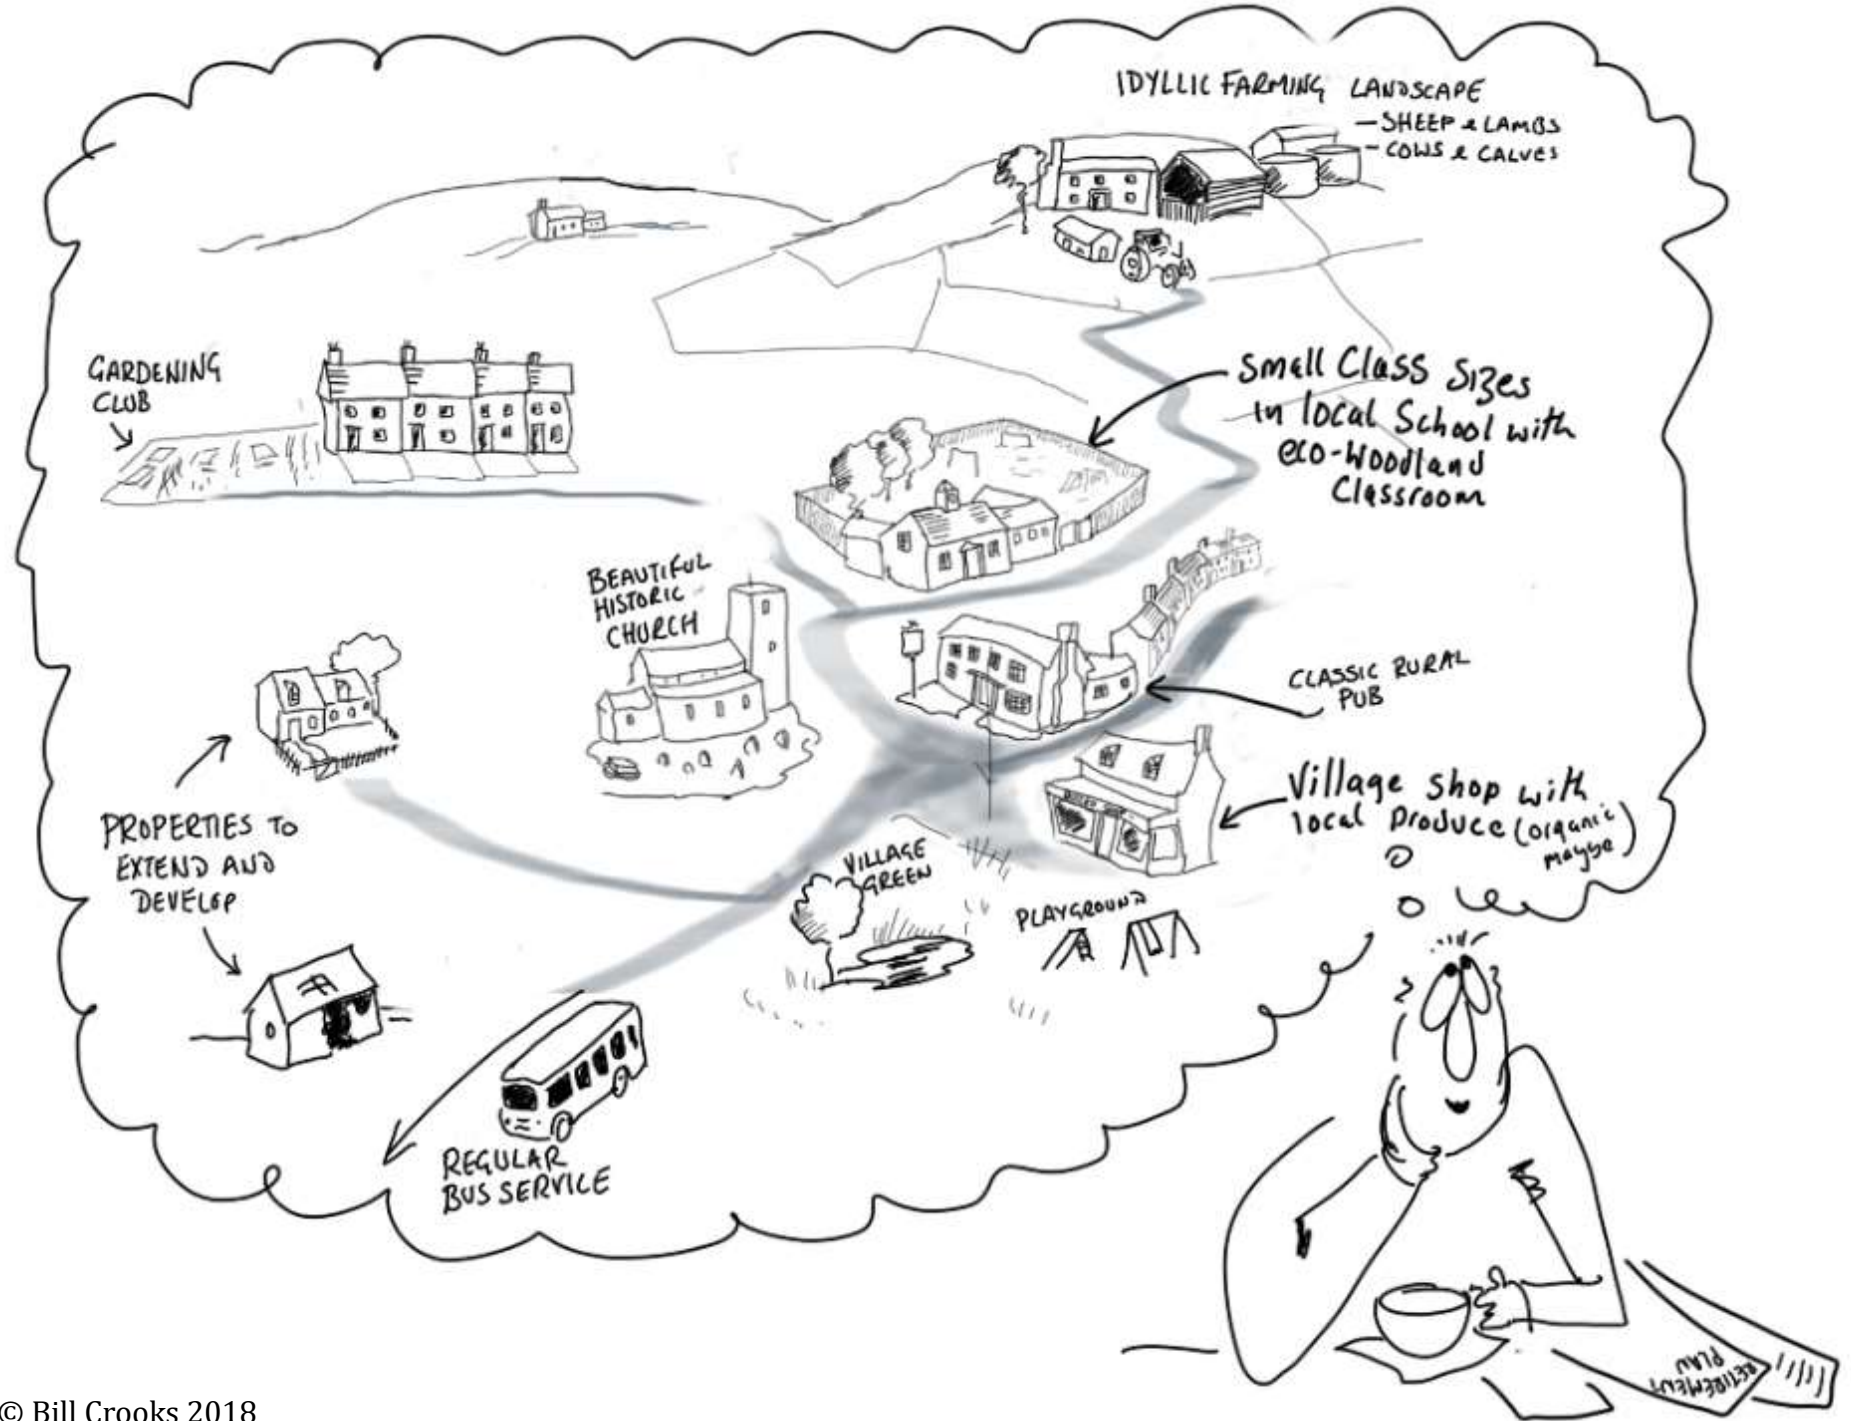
IDYLLIC FARMING LANDSCAPE
– SHEEP & LAMBS
– COWS & CALVES

GARDENING CLUB

Small Class Sizes in local School with eco-Woodland Classroom

BEAUTIFUL HISTORIC CHURCH

CLASSIC RURAL PUB

Village shop with local Produce (organic maybe)

PROPERTIES TO EXTEND AND DEVELOP

VILLAGE GREEN

PLAYGROUND

REGULAR BUS SERVICE

RETIREMENT PLAN

© Bill Crooks 2018